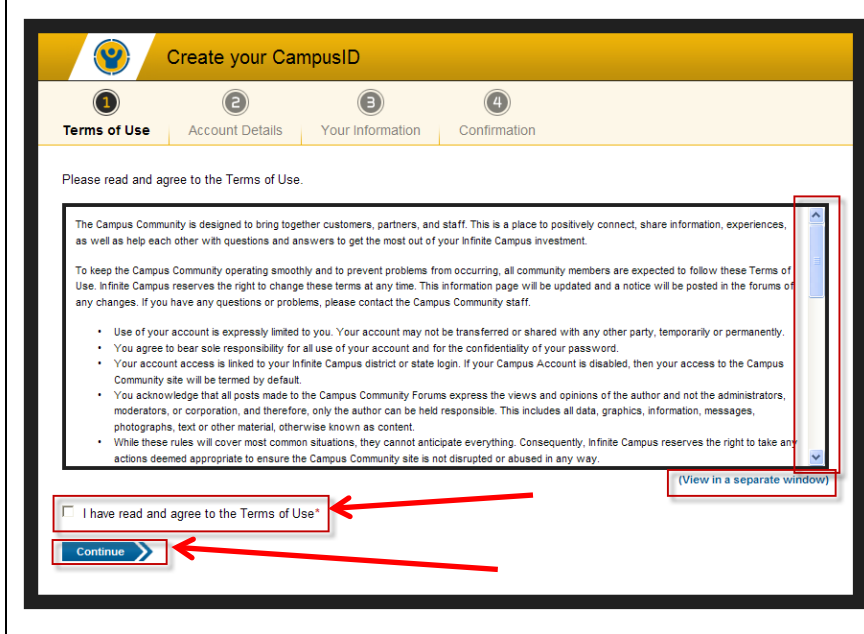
Create your CampusID

1 Terms of Use
2 Account Details
3 Your Information
4 Confirmation

Please read and agree to the Terms of Use.

The Campus Community is designed to bring together customers, partners, and staff. This is a place to positively connect, share information, experiences, as well as help each other with questions and answers to get the most out of your Infinite Campus investment.

To keep the Campus Community operating smoothly and to prevent problems from occurring, all community members are expected to follow these Terms of Use. Infinite Campus reserves the right to change these terms at any time. This information page will be updated and a notice will be posted in the forums of any changes. If you have any questions or problems, please contact the Campus Community staff.

- Use of your account is expressly limited to you. Your account may not be transferred or shared with any other party, temporarily or permanently.
- You agree to bear sole responsibility for all use of your account and for the confidentiality of your password.
- Your account access is linked to your Infinite Campus district or state login. If your Campus Account is disabled, then your access to the Campus Community site will be termed by default.
- You acknowledge that all posts made to the Campus Community Forums express the views and opinions of the author and not the administrators, moderators, or corporation, and therefore, only the author can be held responsible. This includes all data, graphics, information, messages, photographs, text or other material, otherwise known as content.
- While these rules will cover most common situations, they cannot anticipate everything. Consequently, Infinite Campus reserves the right to take any actions deemed appropriate to ensure the Campus Community site is not disrupted or abused in any way.

(View in a separate window)

I have read and agree to the Terms of Use*

Continue